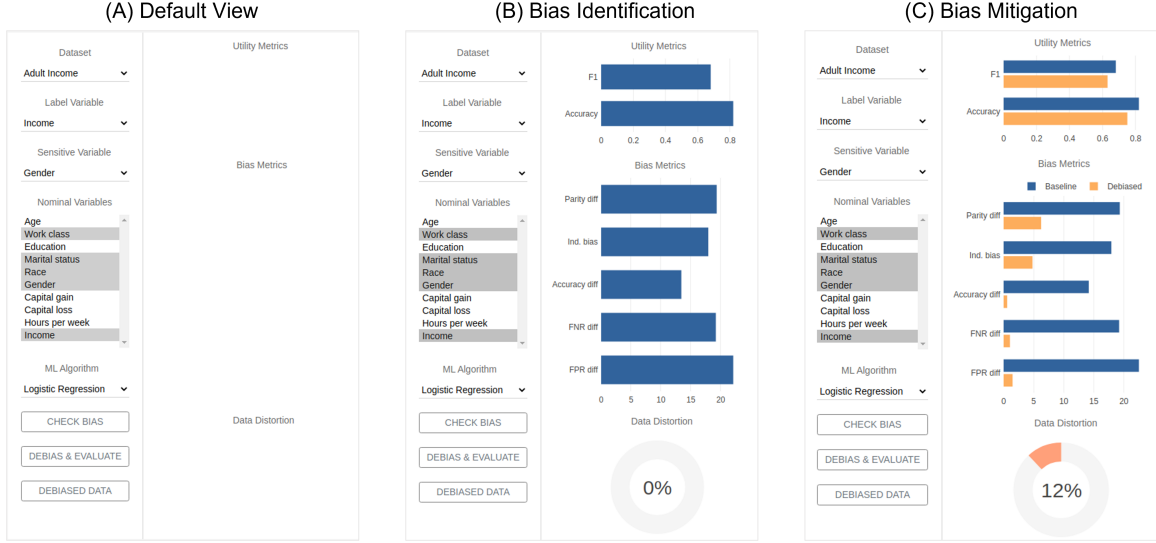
(A) Default View

Dataset
Adult Income
Label Variable
Income
Sensitive Variable
Gender
Nominal Variables
Age
Work class
Education
Marital status
Race
Gender
Capital gain
Capital loss
Hours per week
Income
ML Algorithm
Logistic Regression
CHECK BIAS
DEBIAS & EVALUATE
DEBIASED DATA

Utility Metrics
Bias Metrics
Data Distortion

(B) Bias Identification

Dataset
Adult Income
Label Variable
Income
Sensitive Variable
Gender
Nominal Variables
Age
Work class
Education
Marital status
Race
Gender
Capital gain
Capital loss
Hours per week
Income
ML Algorithm
Logistic Regression
CHECK BIAS
DEBIAS & EVALUATE
DEBIASED DATA

Utility Metrics
F1
Accuracy
0 0.2 0.4 0.6 0.8
Bias Metrics
Parity diff
Ind. bias
Accuracy diff
FNR diff
FPR diff
0 5 10 15 20
Data Distortion
0%

(C) Bias Mitigation

Dataset
Adult Income
Label Variable
Income
Sensitive Variable
Gender
Nominal Variables
Age
Work class
Education
Marital status
Race
Gender
Capital gain
Capital loss
Hours per week
Income
ML Algorithm
Logistic Regression
CHECK BIAS
DEBIAS & EVALUATE
DEBIASED DATA

Utility Metrics
F1
Accuracy
0 0.2 0.4 0.6 0.8
Bias Metrics
Baseline Debiased
Parity diff
Ind. bias
Accuracy diff
FNR diff
FPR diff
0 5 10 15 20
Data Distortion
12%